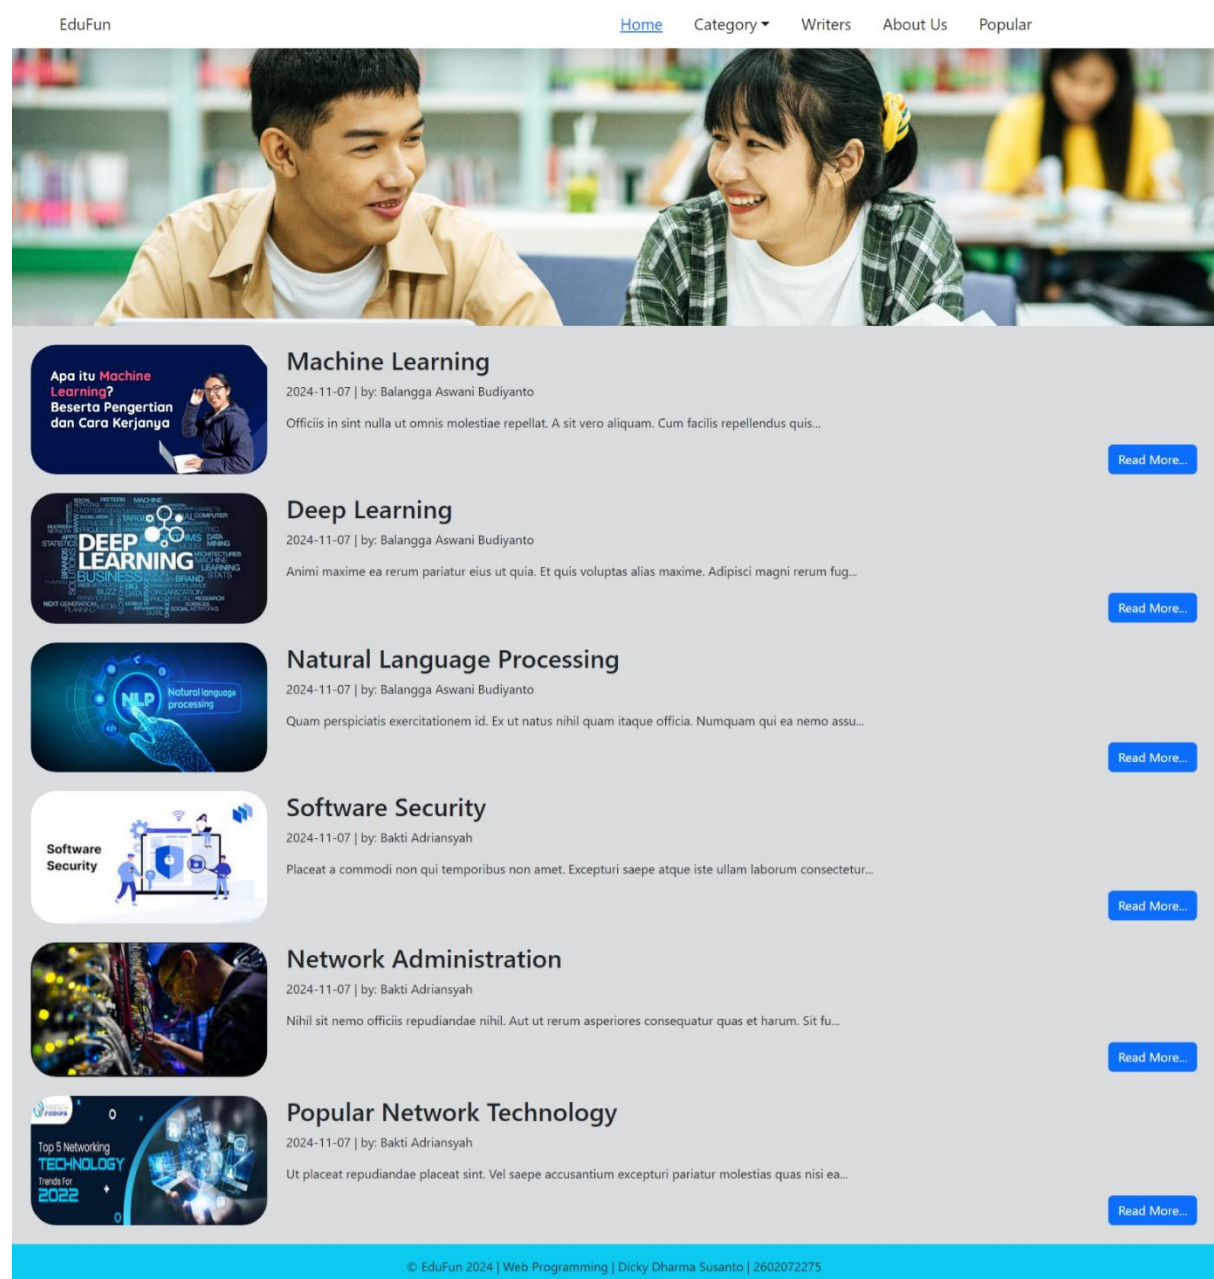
EduFun

Home Category Writers About Us Popular

Apa itu Machine Learning? Beserta Pengertian dan Cara Kerjanya

Machine Learning

2024-11-07 | by: Balangga Aswani Budiyanto

Officiis in sint nulla ut omnis molestiae repellat. A sit vero aliquam. Cum facilis repellendus quis...

Read More...

DEEP LEARNING

Deep Learning

2024-11-07 | by: Balangga Aswani Budiyanto

Animi maxime ea rerum pariatur eius ut quia. Et quis voluptas alias maxime. Adipisci magni rerum fug...

Read More...

NLP Natural language processing

Natural Language Processing

2024-11-07 | by: Balangga Aswani Budiyanto

Quam perspiciatis exercitationem id. Ex ut natus nihil quam itaque officia. Numquam qui ea nemo assu...

Read More...

Software Security

Software Security

2024-11-07 | by: Bakti Adriansyah

Placeat a commodi non qui temporibus non amet. Excepturi saepe atque iste ullam laborum consectetur...

Read More...

Network Administration

2024-11-07 | by: Bakti Adriansyah

Nihil sit nemo officiis repudiandae nihil. Aut ut rerum asperiores consequatur quas et harum. Sit fu...

Read More...

Top 5 Networking TECHNOLOGY Trends For 2022

Popular Network Technology

2024-11-07 | by: Bakti Adriansyah

Ut placeat repudiandae placeat sint. Vel saepe accusantium excepturi pariatur molestias quas nisi ea...

Read More...

© EduFun 2024 | Web Programming | Dicky Dharma Susanto | 2602072275